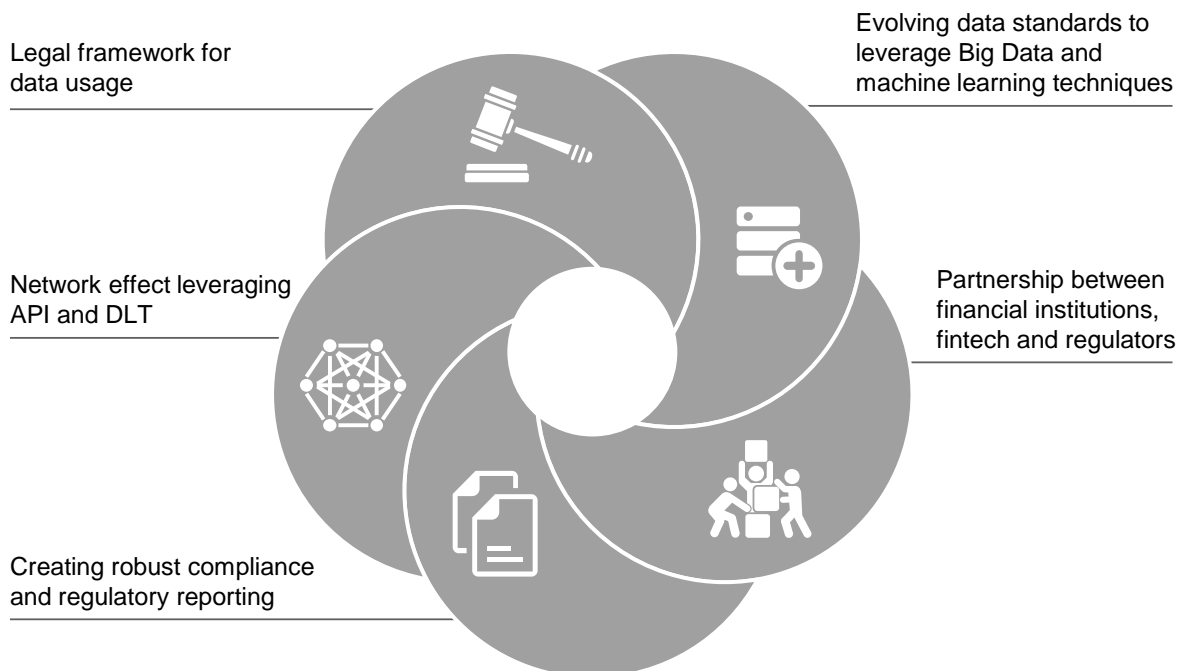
Legal framework for data usage

Evolving data standards to leverage Big Data and machine learning techniques

Network effect leveraging API and DLT

Partnership between financial institutions, fintech and regulators

Creating robust compliance and regulatory reporting